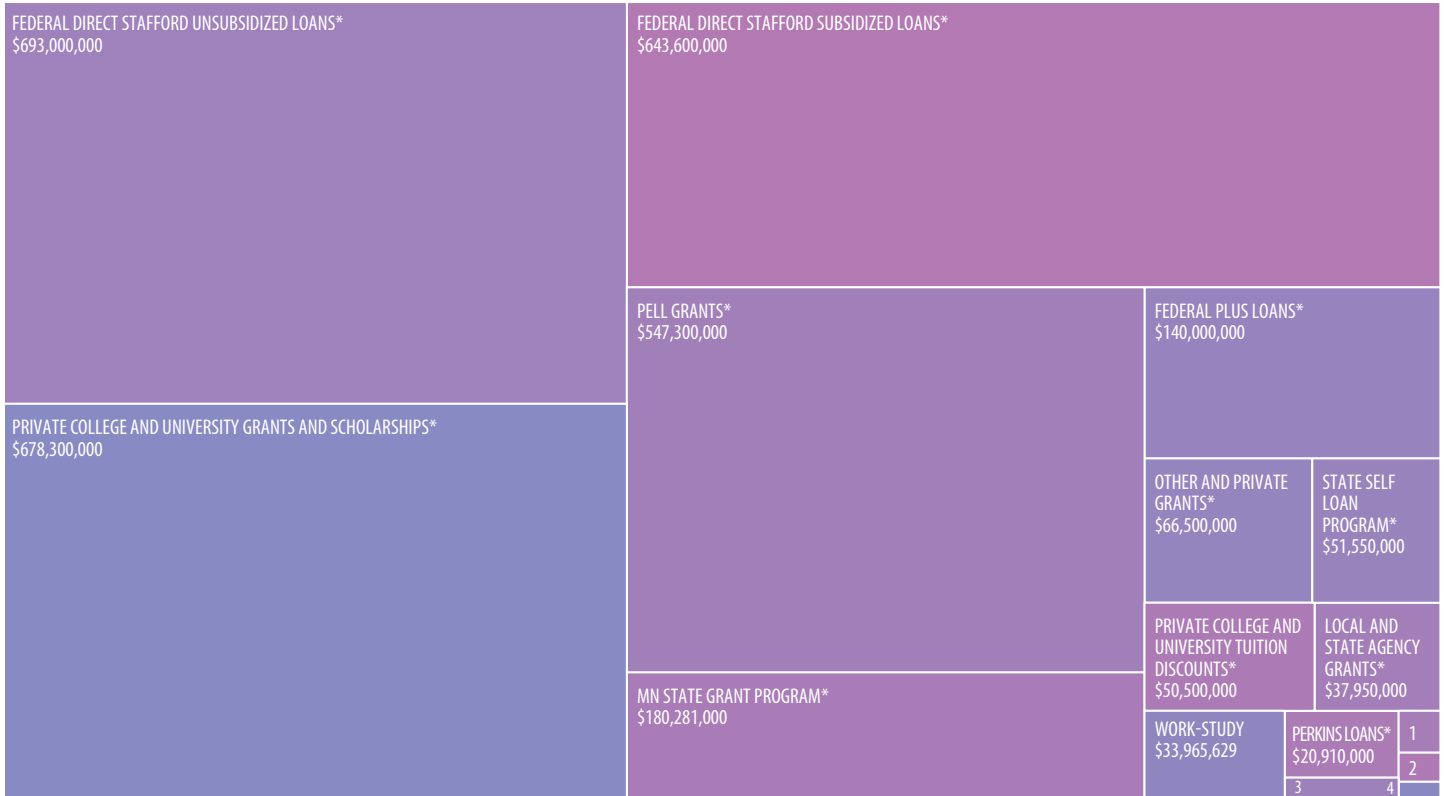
FEDERAL DIRECT STAFFORD UNSUBSIDIZED LOANS*
$693,000,000

FEDERAL DIRECT STAFFORD SUBSIDIZED LOANS*
$643,600,000

PRIVATE COLLEGE AND UNIVERSITY GRANTS AND SCHOLARSHIPS*
$678,300,000

PELL GRANTS*
$547,300,000

FEDERAL PLUS LOANS*
$140,000,000

OTHER AND PRIVATE GRANTS*
$66,500,000

STATE SELF LOAN PROGRAM*
$51,550,000

PRIVATE COLLEGE AND UNIVERSITY TUITION DISCOUNTS*
$50,500,000

LOCAL AND STATE AGENCY GRANTS*
$37,950,000

MN STATE GRANT PROGRAM*
$180,281,000

WORK-STUDY
$33,965,629

PERKINS LOANS*
$20,910,000

1

2

3

4